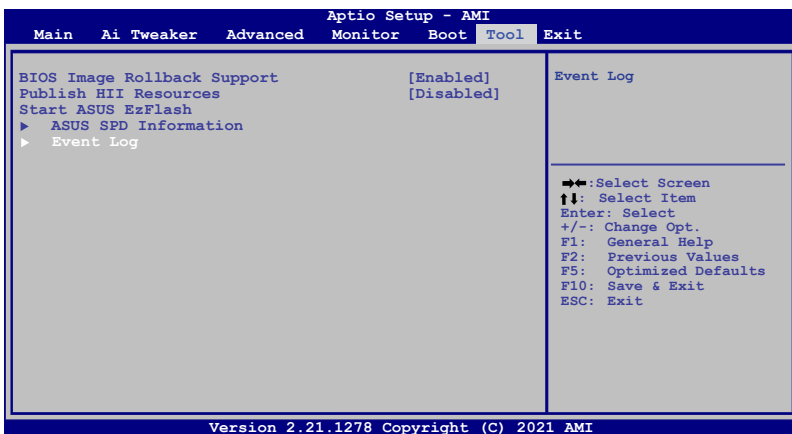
Aptio Setup - AMI

Main Ai Tweaker Advanced Monitor Boot Tool Exit

BIOS Image Rollback Support [Enabled]
Publish HII Resources [Disabled]
Start ASUS EzFlash
► ASUS SPD Information
► Event Log

Event Log

→←:Select Screen
↑↓: Select Item
Enter: Select
+/-: Change Opt.
F1: General Help
F2: Previous Values
F5: Optimized Defaults
F10: Save & Exit
ESC: Exit

Version 2.21.1278 Copyright (C) 2021 AMI